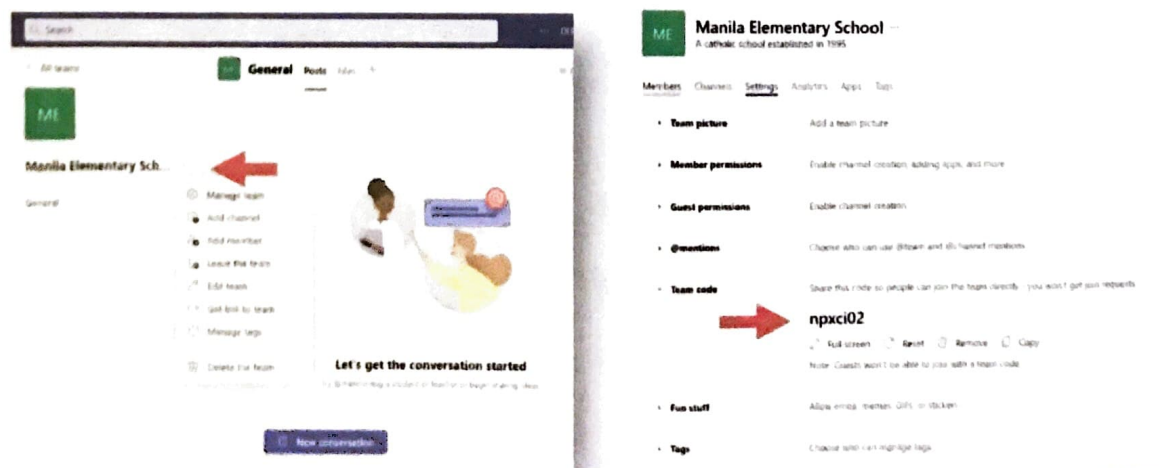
Search

All teams

ME

Manila Elementary Sch...

General

General Posts Files +

Manage team

Add channel

Add member

Leave the team

Edit team

Get link to team

Manage tags

Delete the team

Let's get the conversation started

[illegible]

New conversation

ME

Manila Elementary School

A catholic school established in 1995

Members Channels Settings Analytics Apps Tags

Team picture Add a team picture

Member permissions Enable channel creation, adding apps, and more

Guest permissions Enable channel creation

@mentions Choose who can use @team and @channel mentions

Team code Share this code so people can join the team directly - you won't get join requests

npxci02

Full screen Reset Remove Copy

Note: Guests won't be able to join with a team code

Fun stuff Allow emoji, memes, GIFs, or stickers

Tags Choose who can manage tags